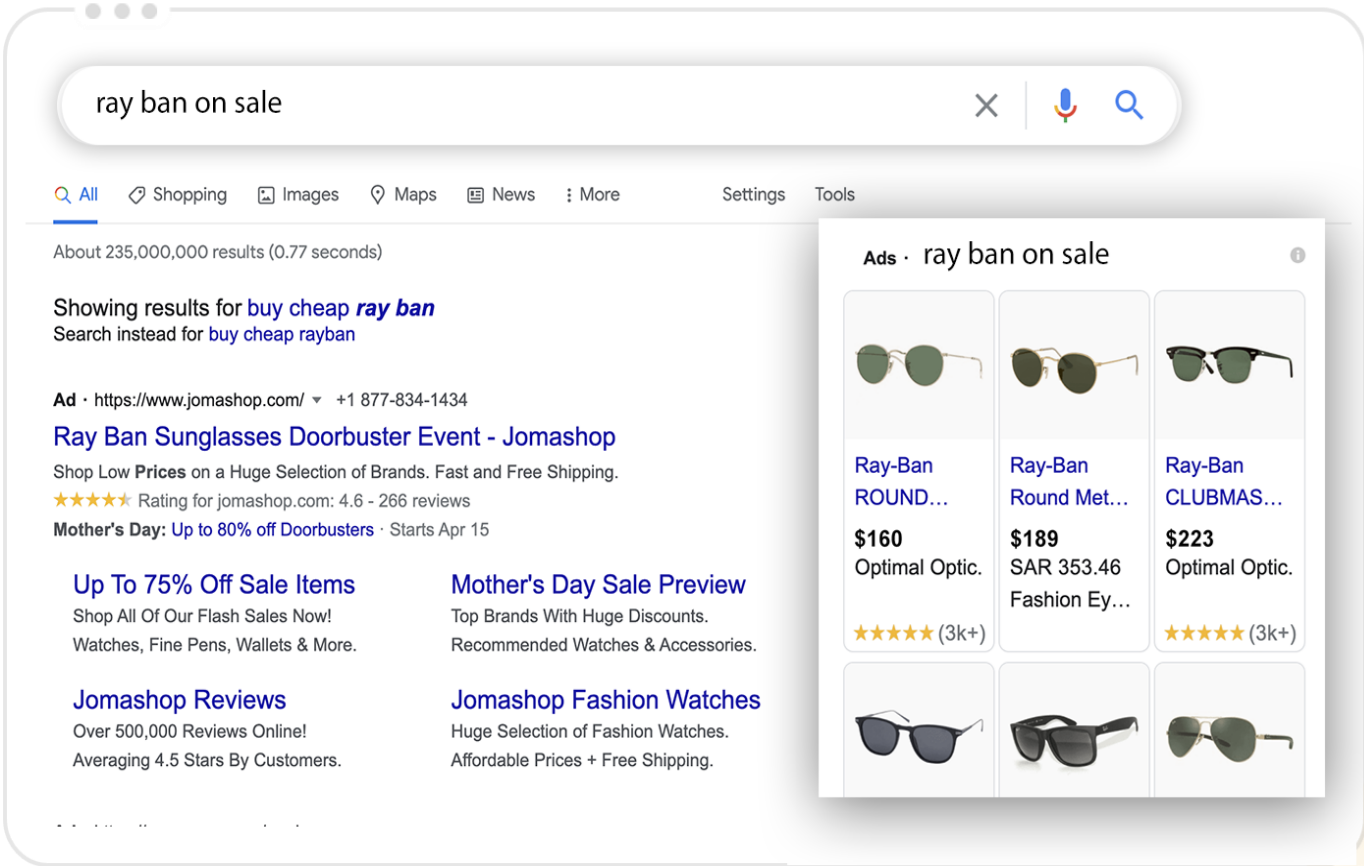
ray ban on sale

All Shopping Images Maps News More Settings Tools

About 235,000,000 results (0.77 seconds)

Showing results for buy cheap ray ban
Search instead for buy cheap rayban

Ad · https://www.jomashop.com/ +1 877-834-1434

Ray Ban Sunglasses Doorbuster Event - Jomashop

Shop Low Prices on a Huge Selection of Brands. Fast and Free Shipping.
★★★★★ Rating for jomashop.com: 4.6 - 266 reviews
Mother's Day: Up to 80% off Doorbusters · Starts Apr 15

Up To 75% Off Sale Items
Shop All Of Our Flash Sales Now!
Watches, Fine Pens, Wallets & More.

Mother's Day Sale Preview
Top Brands With Huge Discounts.
Recommended Watches & Accessories.

Jomashop Reviews
Over 500,000 Reviews Online!
Averaging 4.5 Stars By Customers.

Jomashop Fashion Watches
Huge Selection of Fashion Watches.
Affordable Prices + Free Shipping.

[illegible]

Ads · ray ban on sale

Ray-Ban ROUND…
$160
Optimal Optic.
★★★★★ (3k+)

Ray-Ban Round Met…
$189
SAR 353.46
Fashion Ey…

Ray-Ban CLUBMAS…
$223
Optimal Optic.
★★★★★ (3k+)